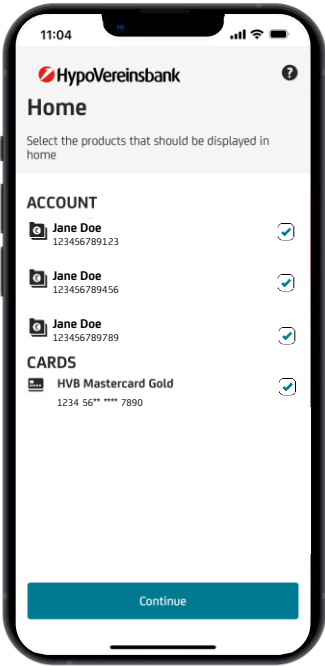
11:04

HypoVereinsbank

?

Home

Select the products that should be displayed in home

ACCOUNT

Jane Doe
123456789123

Jane Doe
123456789456

Jane Doe
123456789789

CARDS

HVB Mastercard Gold
1234 56** **** 7890

Continue